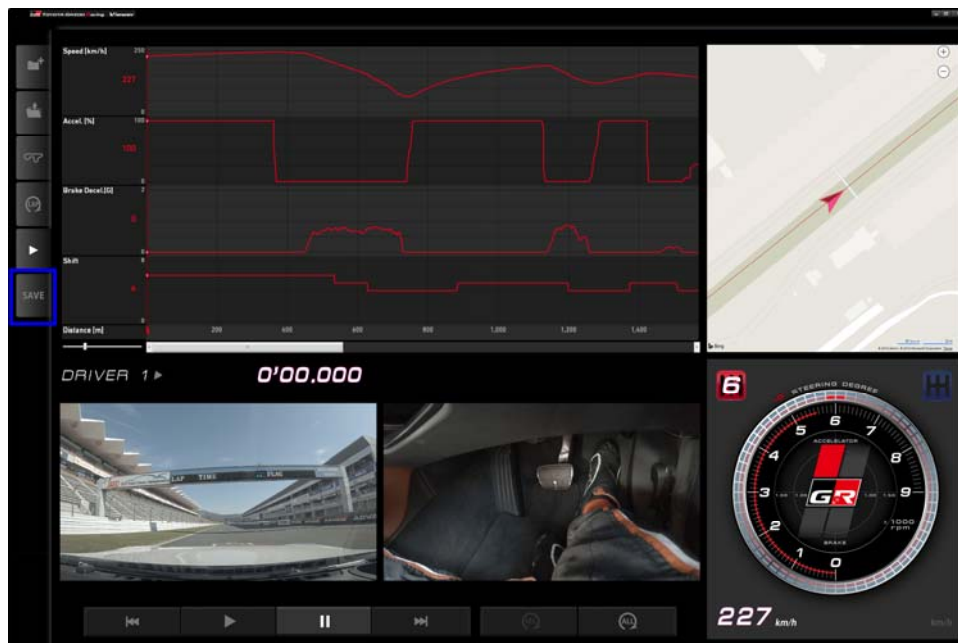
SAVE

Speed [km/h]
250
227
0
Accel. [%]
100
100
0
Brake Decel.[G]
2
0
0
Shift
6
6
0
Distance [m]
0
200
400
600
800
1,000
1,200
1,400

DRIVER 1 ▶
0'00.000

LAP TIME

6
STEERING DEGREE
ACCELERATOR
BRAKE
0
1
2
3
4
5
6
7
8
9
x1000 rpm
227 km/h